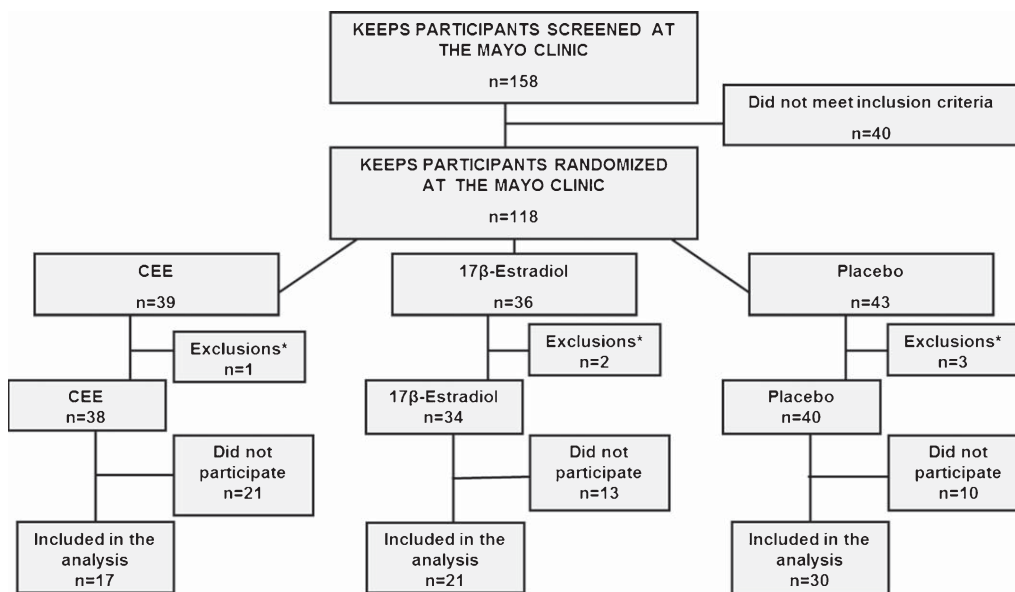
KEEPS PARTICIPANTS SCREENED AT THE MAYO CLINIC
n=158

Did not meet inclusion criteria
n=40

KEEPS PARTICIPANTS RANDOMIZED AT THE MAYO CLINIC
n=118

CEE
n=39

17β-Estradiol
n=36

Placebo
n=43

Exclusions*
n=1

Exclusions*
n=2

Exclusions*
n=3

CEE
n=38

17β-Estradiol
n=34

Placebo
n=40

Did not participate
n=21

Did not participate
n=13

Did not participate
n=10

Included in the analysis
n=17

Included in the analysis
n=21

Included in the analysis
n=30